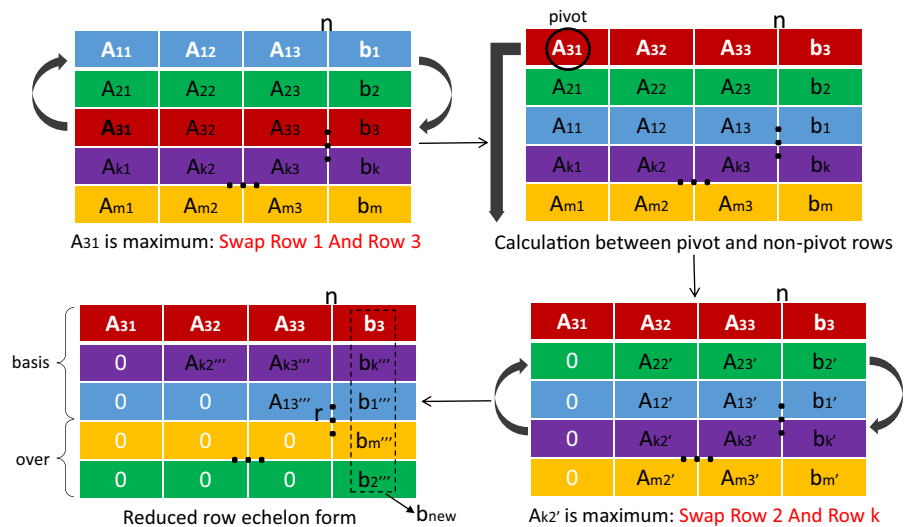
n

| $A_{11}$ | $A_{12}$ | $A_{13}$ | $b_1$ |
|---|---|---|---|
| $A_{21}$ | $A_{22}$ | $A_{23}$ | $b_2$ |
| $A_{31}$ | $A_{32}$ | $A_{33}$ | $b_3$ |
| $A_{k1}$ | $A_{k2}$ | $A_{k3}$ | $b_k$ |
| $A_{m1}$ | $A_{m2}$ | $A_{m3}$ | $b_m$ |

$A_{31}$ is maximum: Swap Row 1 And Row 3

pivot

n

| $A_{31}$ | $A_{32}$ | $A_{33}$ | $b_3$ |
|---|---|---|---|
| $A_{21}$ | $A_{22}$ | $A_{23}$ | $b_2$ |
| $A_{11}$ | $A_{12}$ | $A_{13}$ | $b_1$ |
| $A_{k1}$ | $A_{k2}$ | $A_{k3}$ | $b_k$ |
| $A_{m1}$ | $A_{m2}$ | $A_{m3}$ | $b_m$ |

Calculation between pivot and non-pivot rows

n

basis

over

| $A_{31}$ | $A_{32}$ | $A_{33}$ | $b_3$ |
|---|---|---|---|
| 0 | $A_{k2'''}$ | $A_{k3'''}$ | $b_{k'''}$ |
| 0 | 0 | $A_{13'''}$ | $b_{1'''}$ |
| 0 | 0 | 0 | $b_{m'''}$ |
| 0 | 0 | 0 | $b_{2'''}$ |

r

Reduced row echelon form

$b_{new}$

n

| $A_{31}$ | $A_{32}$ | $A_{33}$ | $b_3$ |
|---|---|---|---|
| 0 | $A_{22'}$ | $A_{23'}$ | $b_{2'}$ |
| 0 | $A_{12'}$ | $A_{13'}$ | $b_{1'}$ |
| 0 | $A_{k2'}$ | $A_{k3'}$ | $b_{k'}$ |
| 0 | $A_{m2'}$ | $A_{m3'}$ | $b_{m'}$ |

$A_{k2'}$ is maximum: Swap Row 2 And Row k